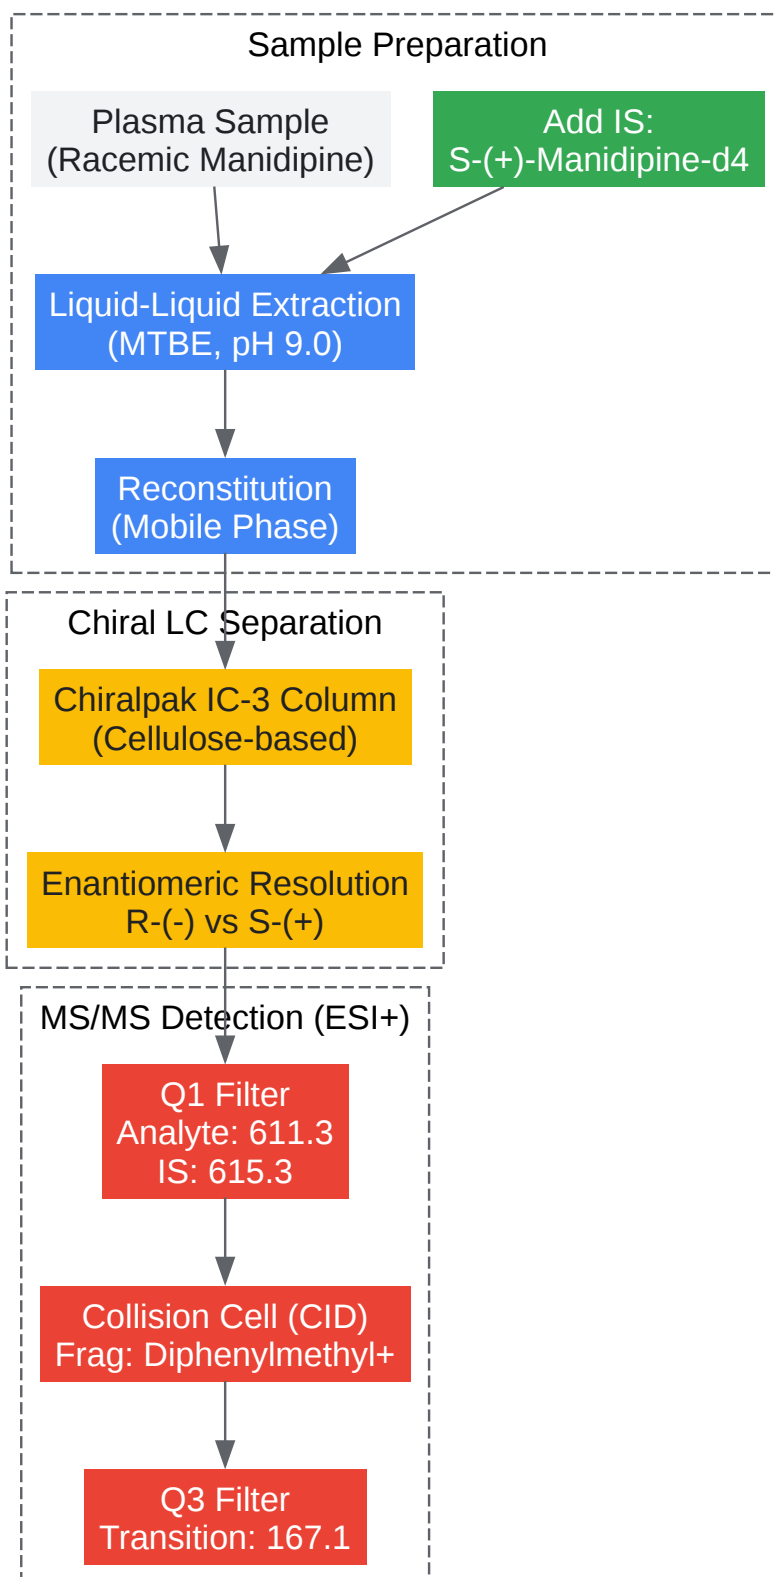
Sample Preparation

Plasma Sample
(Racemic Manidipine)

Add IS:
S-(+)-Manidipine-d4

Liquid-Liquid Extraction
(MTBE, pH 9.0)

Reconstitution
(Mobile Phase)

Chiral LC Separation

Chiralpak IC-3 Column
(Cellulose-based)

Enantiomeric Resolution
R-(-) vs S-(+)

MS/MS Detection (ESI+)

Q1 Filter
Analyte: 611.3
IS: 615.3

Collision Cell (CID)
Frag: Diphenylmethyl+

Q3 Filter
Transition: 167.1